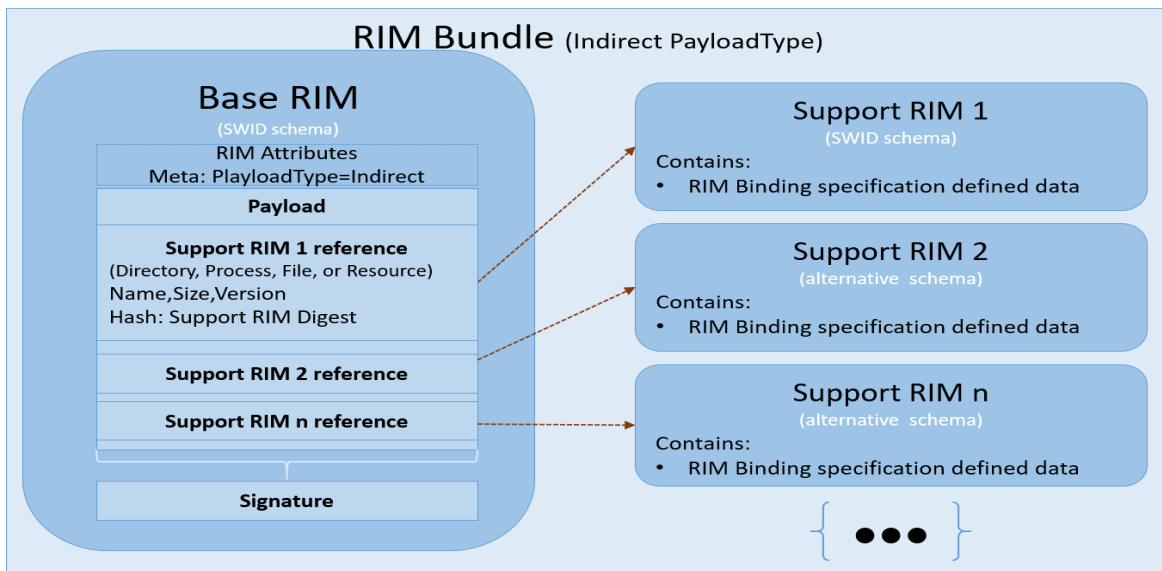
RIM Bundle (Indirect PayloadType)

Base RIM
(SWID schema)

RIM Attributes
Meta: PlayloadType=Indirect

Payload

Support RIM 1 reference
(Directory, Process, File, or Resource)
Name,Size,Version
Hash: Support RIM Digest

Support RIM 2 reference

Support RIM n reference

Signature

Support RIM 1
(SWID schema)
Contains:
• RIM Binding specification defined data

Support RIM 2
(alternative schema)
Contains:
• RIM Binding specification defined data

Support RIM n
(alternative schema)
Contains:
• RIM Binding specification defined data

{ ●●● }